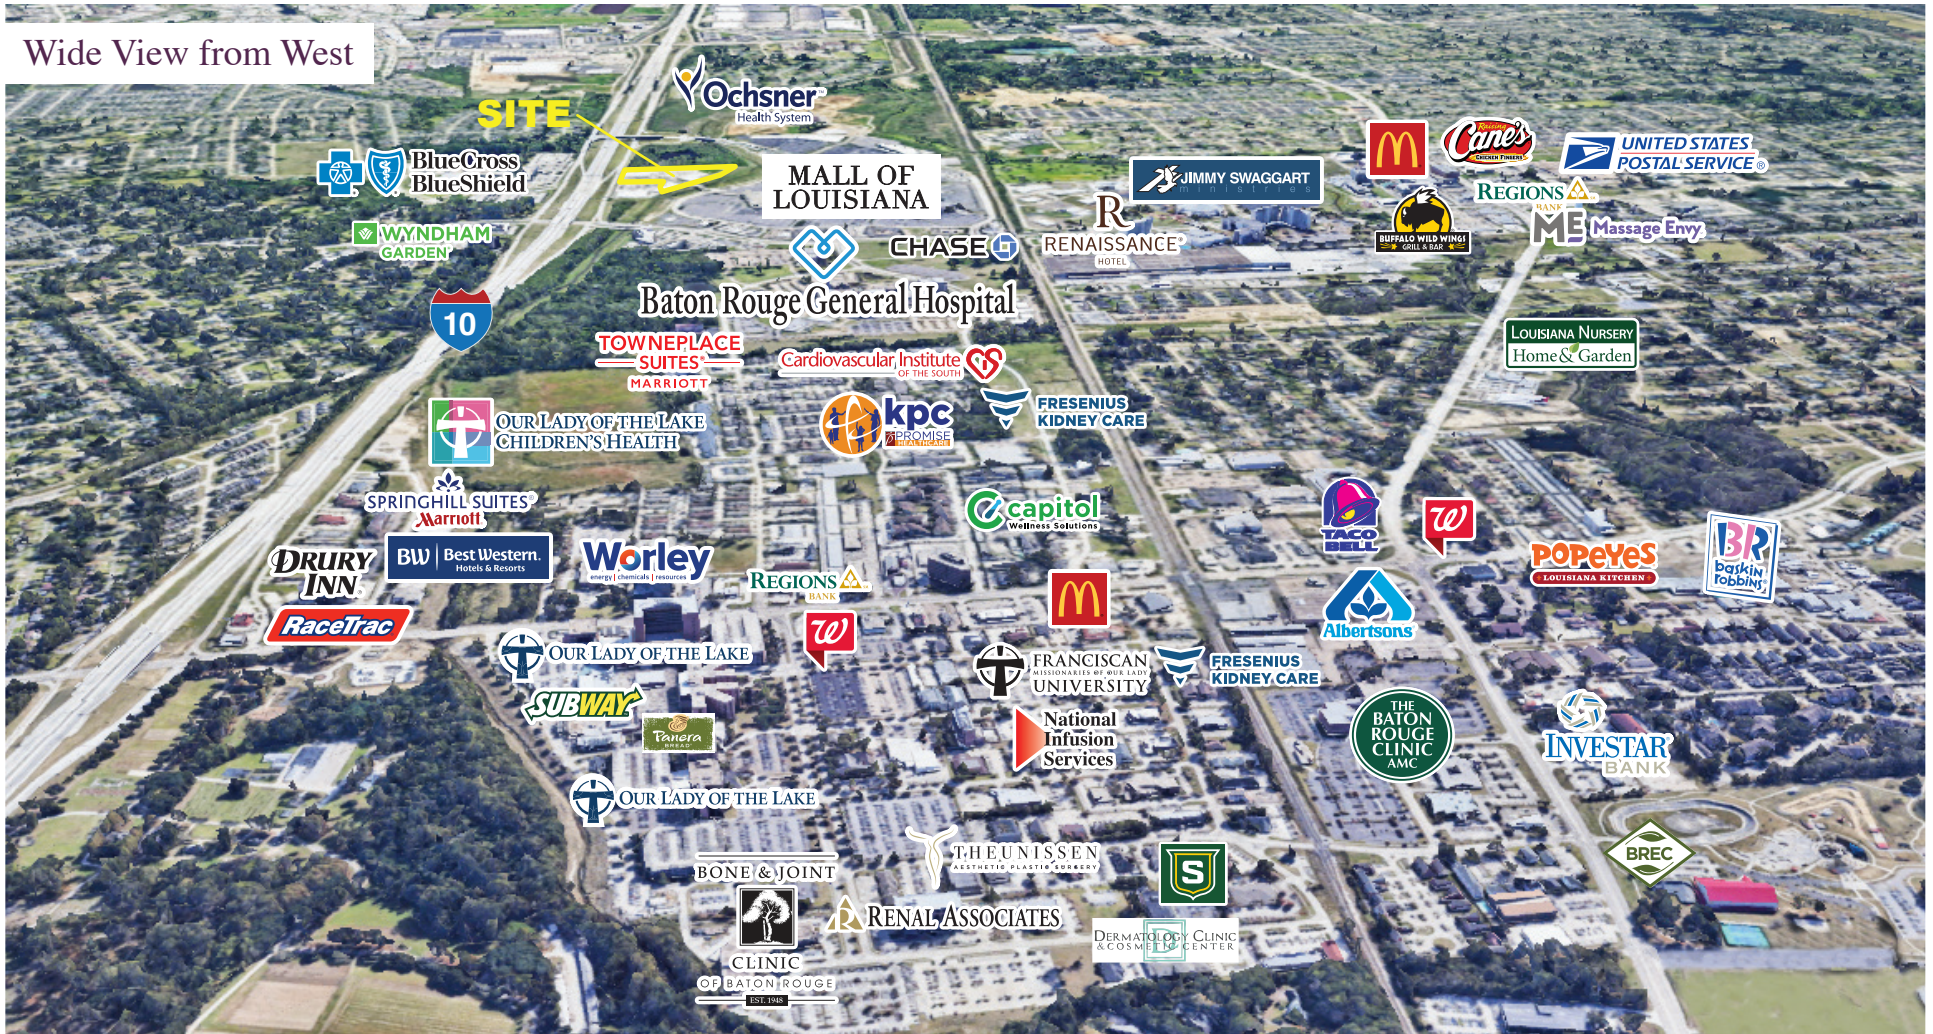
Wide View from West

SITE

Ochsner Health System

MALL OF LOUISIANA

BlueCross BlueShield

WYNDHAM GARDEN

CHASE

JIMMY SWAGGART ministries

RENAISSANCE HOTEL

Raising Cane's CHICKEN FINGERS

UNITED STATES POSTAL SERVICE

REGIONS BANK

BUFFALO WILD WINGS GRILL & BAR

Massage Envy

10

Baton Rouge General Hospital

TOWNEPLACE SUITES MARRIOTT

Cardiovascular Institute OF THE SOUTH

LOUISIANA NURSERY Home & Garden

FRESENIUS KIDNEY CARE

kpc PROMISE HEALTHCARE

OUR LADY OF THE LAKE CHILDREN'S HEALTH

SPRINGHILL SUITES Marriott

capitol Wellness Solutions

TACO BELL

POPEYES LOUISIANA KITCHEN

baskin robbins

DRURY INN

BW Best Western. Hotels & Resorts

Worley energy | chemicals | resources

REGIONS BANK

RaceTrac

OUR LADY OF THE LAKE

FRANCISCAN MISSIONARIES OF OUR LADY UNIVERSITY

FRESENIUS KIDNEY CARE

Albertsons

SUBWAY

Panera BREAD

National Infusion Services

THE BATON ROUGE CLINIC AMC

INVESTAR BANK

OUR LADY OF THE LAKE

THEUNISSEN AESTHETIC PLASTIC SURGERY

BONE & JOINT CLINIC OF BATON ROUGE EST. 1948

RENAL ASSOCIATES

S

DERMATOLOGY CLINIC & COSMETIC CENTER

BREC